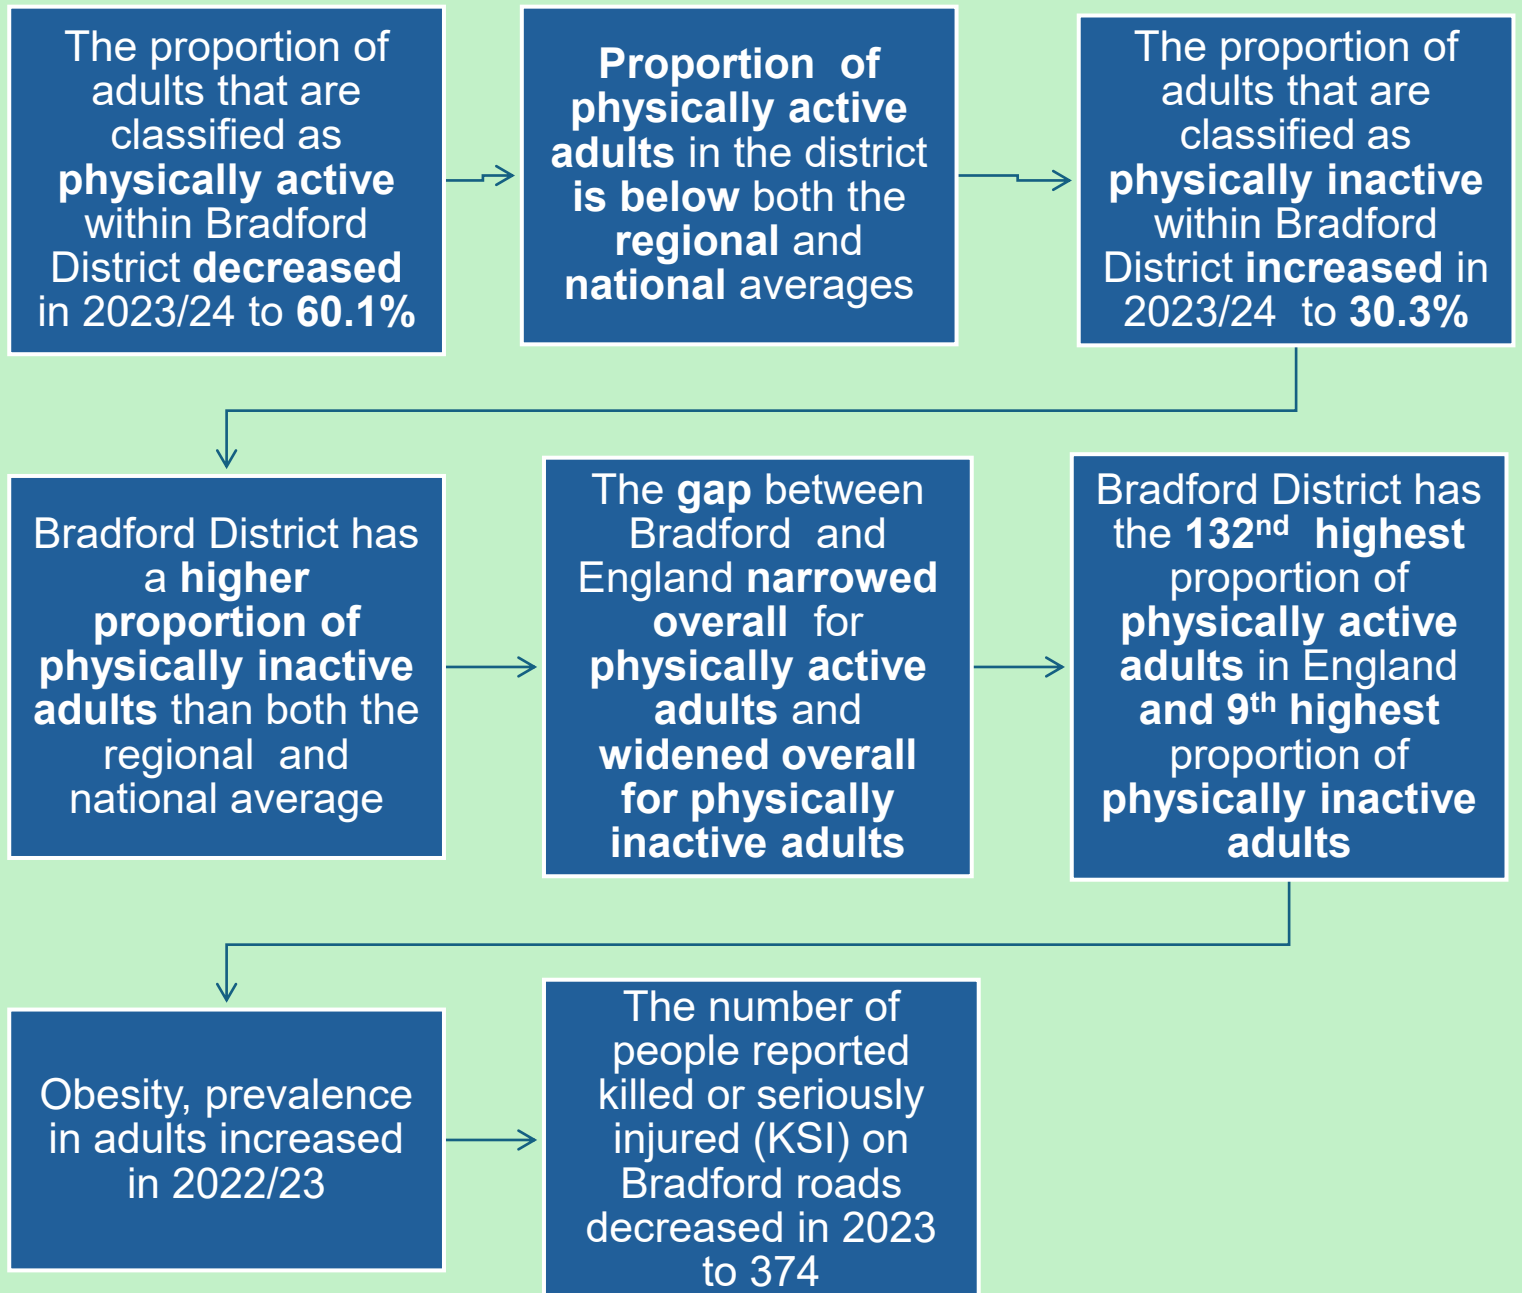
The proportion of adults that are classified as physically active within Bradford District decreased in 2023/24 to 60.1%

Proportion of physically active adults in the district is below both the regional and national averages

The proportion of adults that are classified as physically inactive within Bradford District increased in 2023/24 to 30.3%

Bradford District has a higher proportion of physically inactive adults than both the regional and national average

The gap between Bradford and England narrowed overall for physically active adults and widened overall for physically inactive adults

Bradford District has the 132$^{nd}$ highest proportion of physically active adults in England and 9$^{th}$ highest proportion of physically inactive adults

Obesity, prevalence in adults increased in 2022/23

The number of people reported killed or seriously injured (KSI) on Bradford roads decreased in 2023 to 374